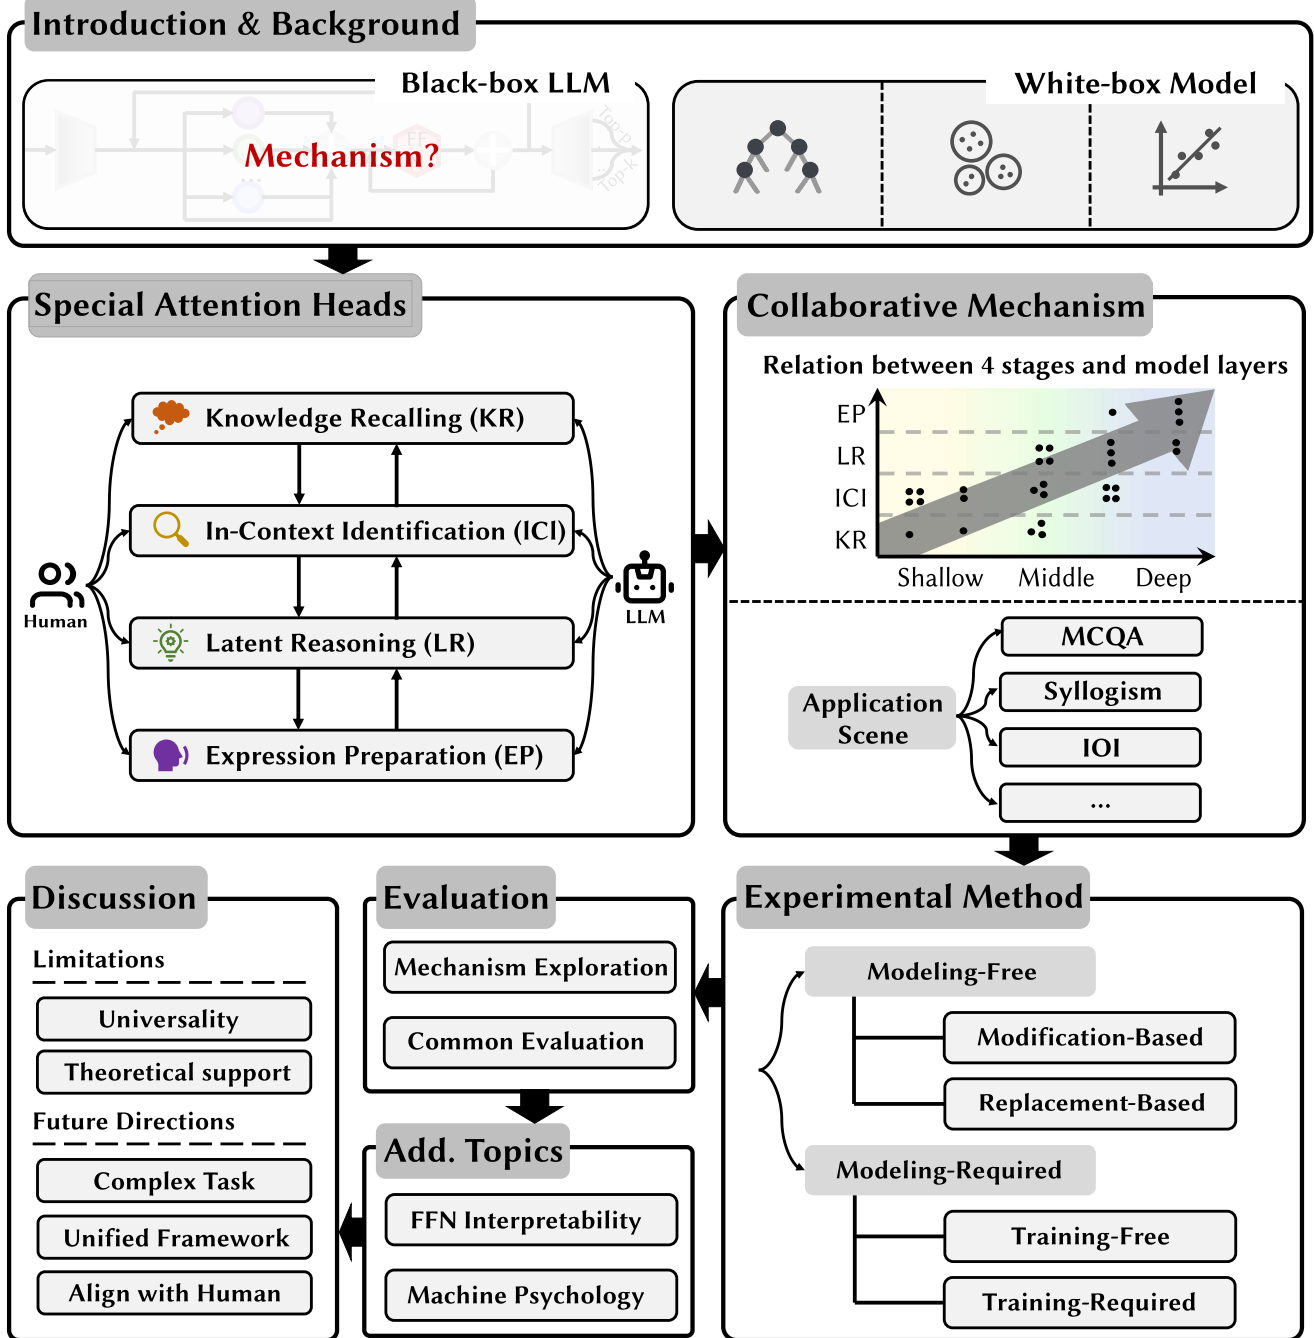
Introduction & Background

Black-box LLM

FFN

Top-p

Top-k

Mechanism?

White-box Model

Special Attention Heads

Knowledge Recalling (KR)

In-Context Identification (ICI)

Latent Reasoning (LR)

Expression Preparation (EP)

Human

LLM

Collaborative Mechanism

Relation between 4 stages and model layers

EP

LR

ICI

KR

Shallow

Middle

Deep

Application Scene

MCQA

Syllogism

IOI

...

Discussion

Limitations

Universality

Theoretical support

Future Directions

Complex Task

Unified Framework

Align with Human

Evaluation

Mechanism Exploration

Common Evaluation

Add. Topics

FFN Interpretability

Machine Psychology

Experimental Method

Modeling-Free

Modification-Based

Replacement-Based

Modeling-Required

Training-Free

Training-Required